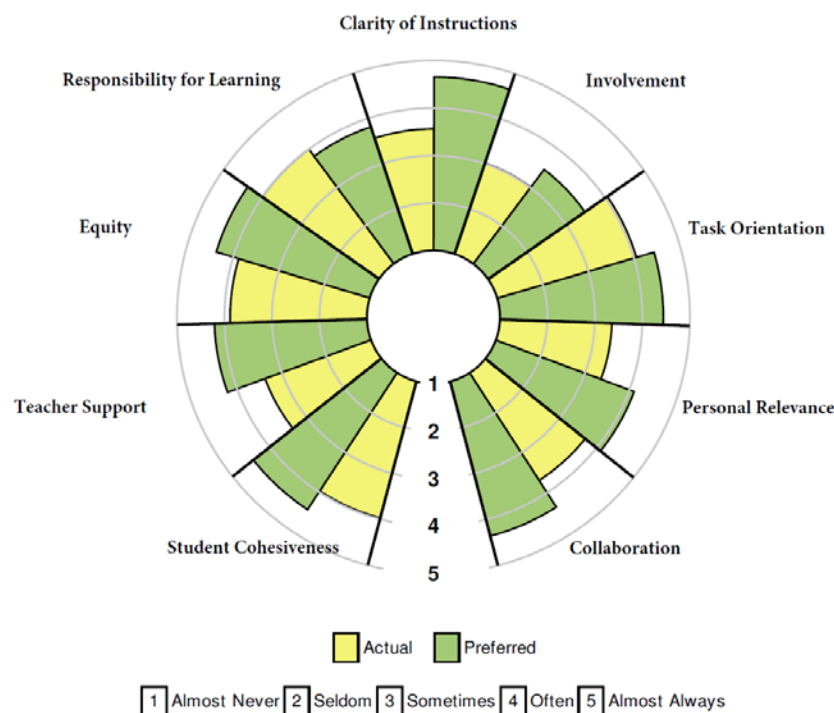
Clarity of Instructions

Responsibility for Learning

Involvement

Equity

Task Orientation

Teacher Support

Personal Relevance

Student Cohesiveness

Collaboration

1
2
3
4
5

Actual Preferred

1 Almost Never 2 Seldom 3 Sometimes 4 Often 5 Almost Always